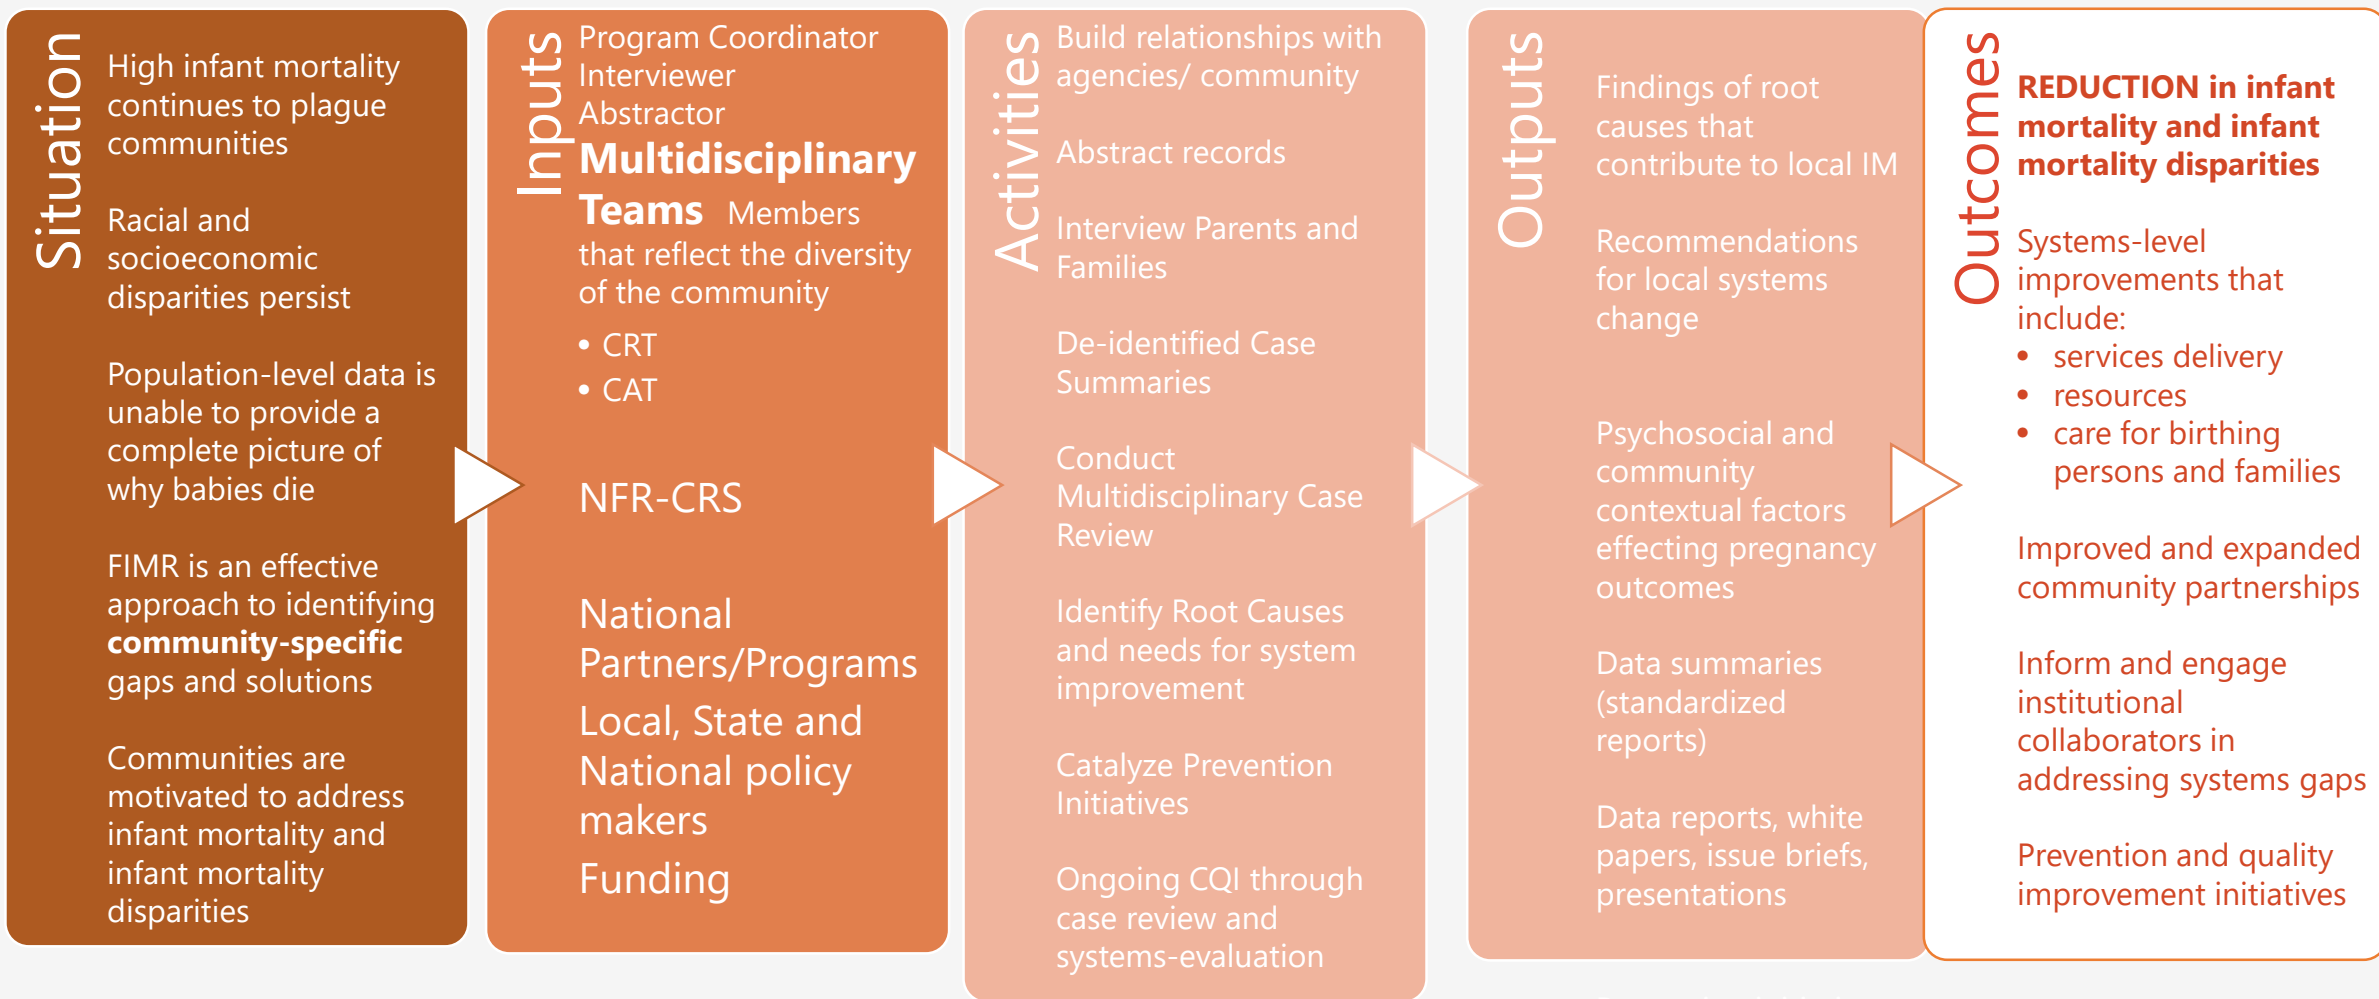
Situation

High infant mortality continues to plague communities

Racial and socioeconomic disparities persist

Population-level data is unable to provide a complete picture of why babies die

FIMR is an effective approach to identifying **community-specific** gaps and solutions

Communities are motivated to address infant mortality and infant mortality disparities

Inputs

Program Coordinator
Interviewer
Abstractor

**Multidisciplinary Teams** Members that reflect the diversity of the community
- CRT
- CAT

NFR-CRS

National Partners/Programs

Local, State and National policy makers

Funding

Activities

Build relationships with agencies/ community

Abstract records

Interview Parents and Families

De-identified Case Summaries

Conduct Multidisciplinary Case Review

Identify Root Causes and needs for system improvement

Catalyze Prevention Initiatives

Ongoing CQI through case review and systems-evaluation

Outputs

Findings of root causes that contribute to local IM

Recommendations for local systems change

Psychosocial and community contextual factors effecting pregnancy outcomes

Data summaries (standardized reports)

Data reports, white papers, issue briefs, presentations

Outcomes

**REDUCTION in infant mortality and infant mortality disparities**

Systems-level improvements that include:
- services delivery
- resources
- care for birthing persons and families

Improved and expanded community partnerships

Inform and engage institutional collaborators in addressing systems gaps

Prevention and quality improvement initiatives